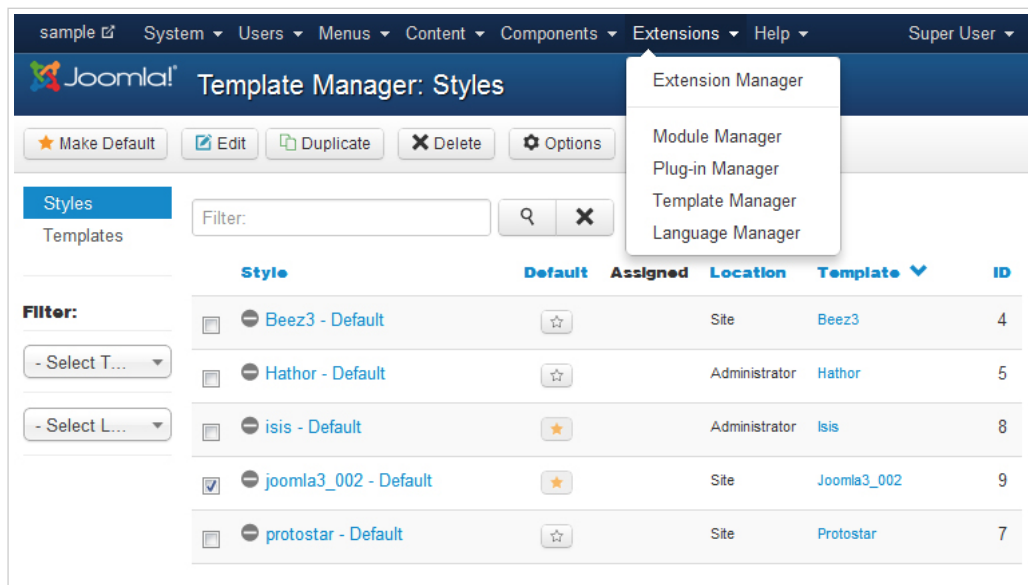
sample System Users Menus Content Components Extensions Help Super User

Joomla! Template Manager: Styles

Extension Manager

Module Manager
Plug-in Manager
Template Manager
Language Manager

Make Default Edit Duplicate Delete Options

Styles
Templates

Filter:

- Select T...

- Select L...

Filter:

| | Style | Default | Assigned | Location | Template | ID |
|---|---|---|---|---|---|---|
| | Beez3 - Default | ☆ | | Site | Beez3 | 4 |
| | Hathor - Default | ☆ | | Administrator | Hathor | 5 |
| | isis - Default | ★ | | Administrator | Isis | 8 |
| ✓ | joomla3_002 - Default | ★ | | Site | Joomla3_002 | 9 |
| | protostar - Default | ☆ | | Site | Protostar | 7 |